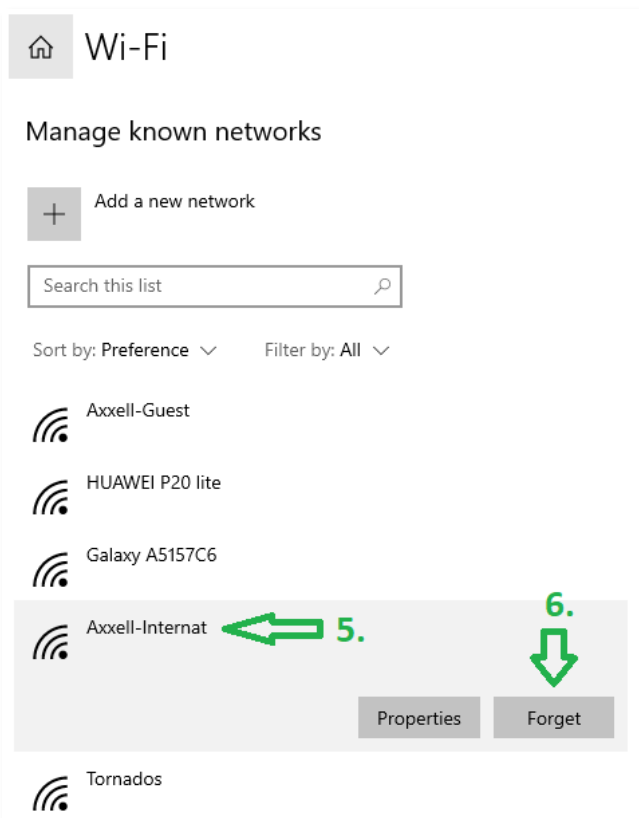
Wi-Fi

Manage known networks

Add a new network

Search this list

Sort by: Preference

Filter by: All

Axxell-Guest

HUAWEI P20 lite

Galaxy A5157C6

Axxell-Internat

5.

6.

Properties

Forget

Tornados